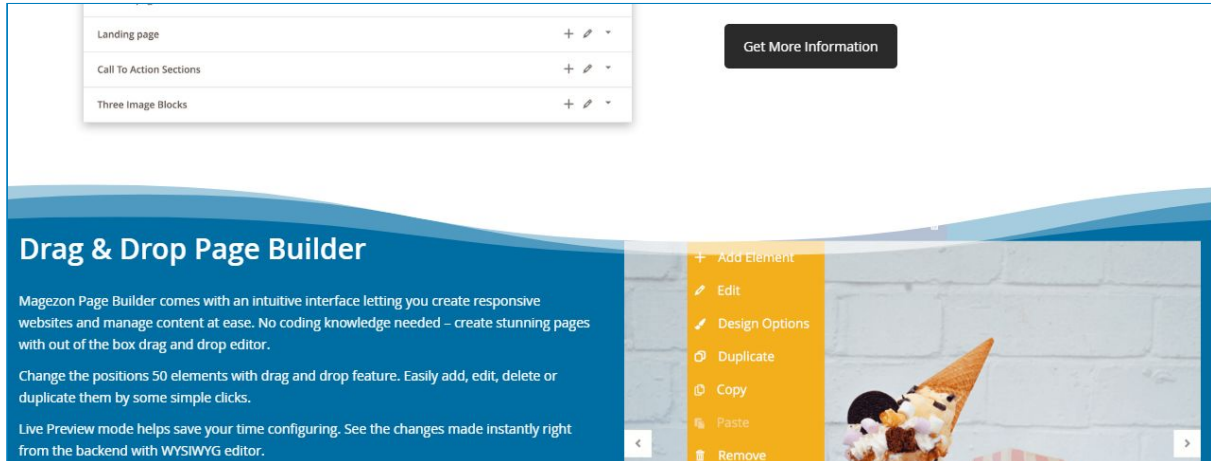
Landing page

Call To Action Sections

Three Image Blocks

Get More Information

Drag & Drop Page Builder

Magezon Page Builder comes with an intuitive interface letting you create responsive websites and manage content at ease. No coding knowledge needed – create stunning pages with out of the box drag and drop editor.

Change the positions 50 elements with drag and drop feature. Easily add, edit, delete or duplicate them by some simple clicks.

Live Preview mode helps save your time configuring. See the changes made instantly right from the backend with WYSIWYG editor.

Add Element
Edit
Design Options
Duplicate
Copy
Paste
Remove